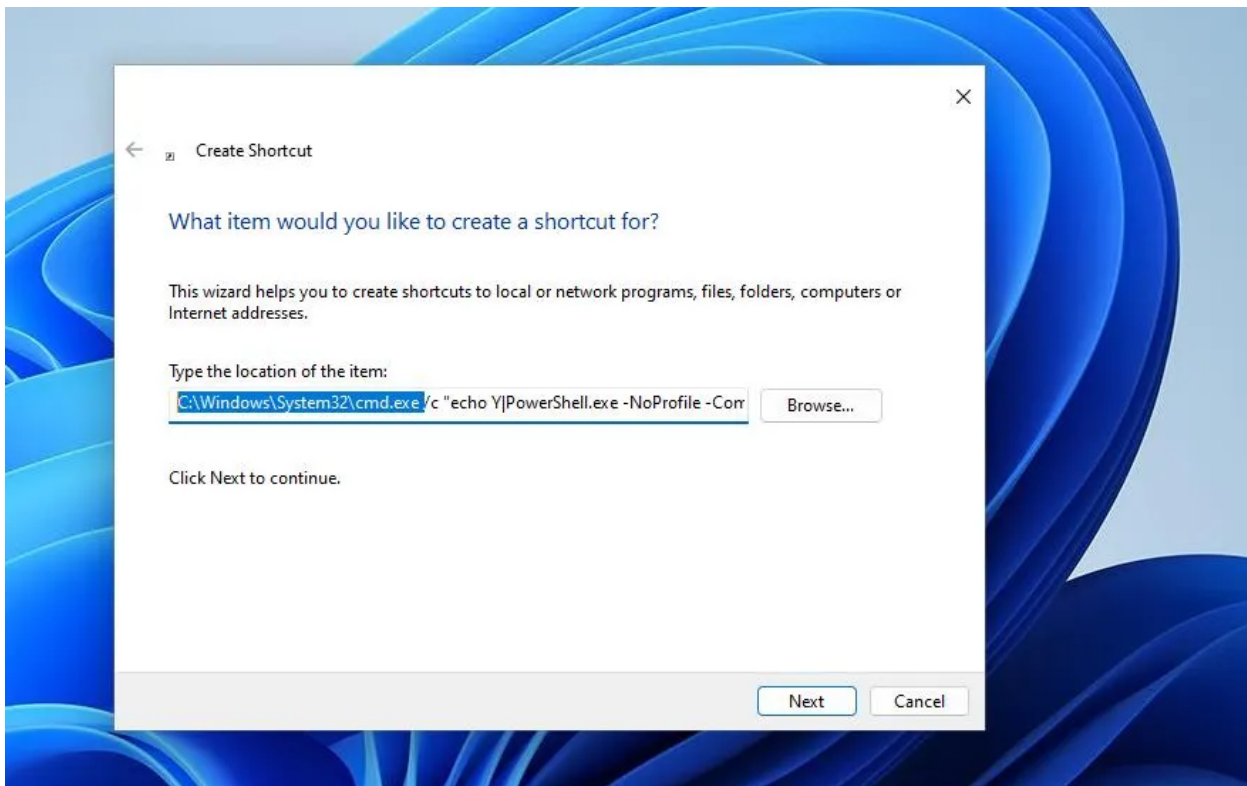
Create Shortcut

What item would you like to create a shortcut for?

This wizard helps you to create shortcuts to local or network programs, files, folders, computers or Internet addresses.

Type the location of the item:

C:\Windows\System32\cmd.exe /c "echo Y|PowerShell.exe -NoProfile -Com

Browse...

Click Next to continue.

Next

Cancel